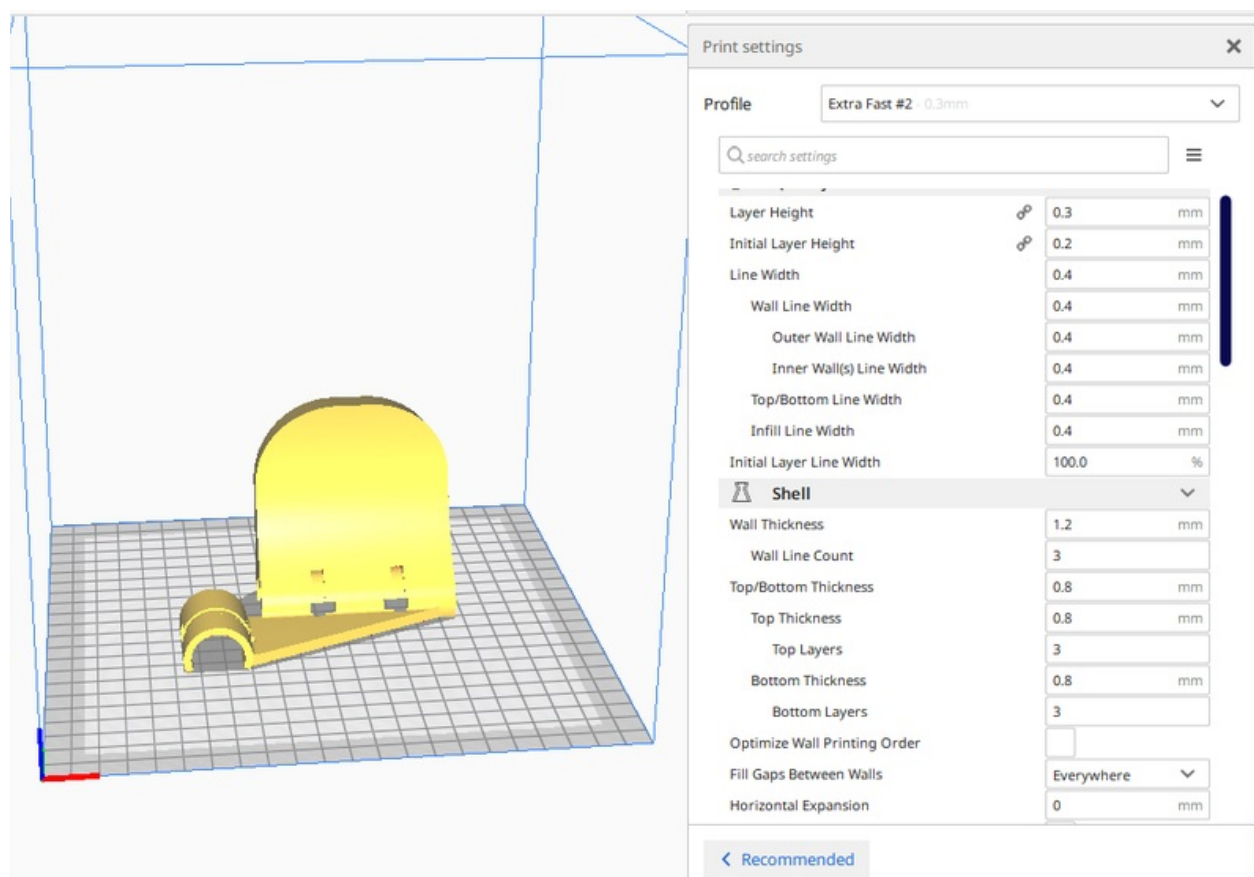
Print settings ✕

Profile Extra Fast #2 - 0.3mm

search settings

| Setting | Value | Unit |
|---|---|---|
| Layer Height | 0.3 | mm |
| Initial Layer Height | 0.2 | mm |
| Line Width | 0.4 | mm |
| Wall Line Width | 0.4 | mm |
| Outer Wall Line Width | 0.4 | mm |
| Inner Wall(s) Line Width | 0.4 | mm |
| Top/Bottom Line Width | 0.4 | mm |
| Infill Line Width | 0.4 | mm |
| Initial Layer Line Width | 100.0 | % |

Shell

| Setting | Value | Unit |
|---|---|---|
| Wall Thickness | 1.2 | mm |
| Wall Line Count | 3 | |
| Top/Bottom Thickness | 0.8 | mm |
| Top Thickness | 0.8 | mm |
| Top Layers | 3 | |
| Bottom Thickness | 0.8 | mm |
| Bottom Layers | 3 | |
| Optimize Wall Printing Order | | |
| Fill Gaps Between Walls | Everywhere | |
| Horizontal Expansion | 0 | mm |

< Recommended